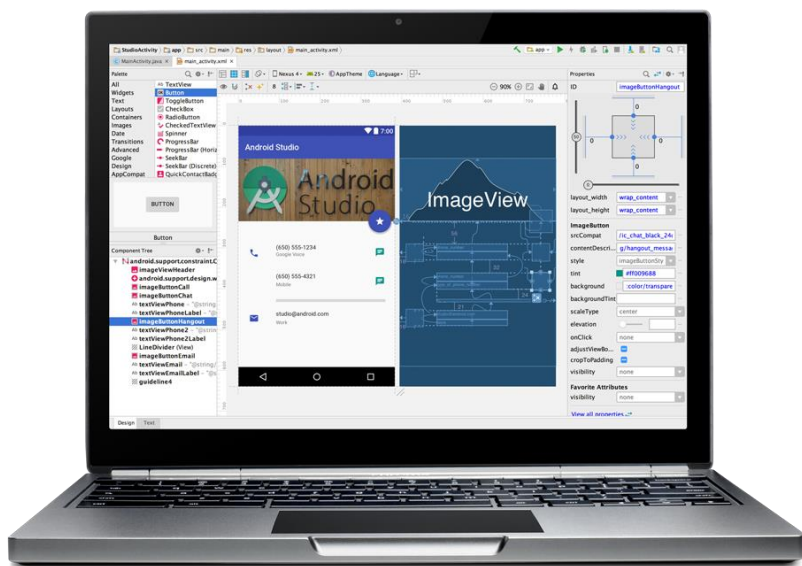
StudioActivity > app > src > main > res > layout > main_activity.xml

MainActivity.java × main_activity.xml ×

Palette

All
Widgets
Text
Layouts
Containers
Images
Date
Transitions
Advanced
Google
Design
AppCompat

TextView
Button
ToggleButton
CheckBox
RadioButton
CheckedTextView
Spinner
ProgressBar
ProgressBar (Horiz
SeekBar
SeekBar (Discrete)
QuickContactBadg

BUTTON

Button

Component Tree

android.support.constraint.C
imageViewHeader
android.support.design.w
imageButtonCall
imageButtonChat
textViewPhone - "@string
textViewPhoneLabel - "@st
imageButtonHangout
textViewPhone2 - "@string
textViewPhone2Label
LineDivider (View)
imageButtonEmail
textViewEmail - "@string
textViewEmailLabel - "@s
guideline4

Nexus 4 25 AppTheme Language

90%

7:00
Android Studio
Android Studio

(650) 555-1234
Google Voice

(650) 555-4321
Mobile

studio@android.com
Work

ImageView

Properties

ID imageButtonHangout

0
0
0

layout_width wrap_content
layout_height wrap_content

ImageButton
srcCompat /ic_chat_black_24
contentDescri... g/hangout_messa
style imageButtonSty
tint #ff009688
background :color/transpare
backgroundTint
scaleType center
elevation
onClick none
adjustViewBo...
cropToPadding
visibility none

Favorite Attributes
visibility none

View all properties

Design Text